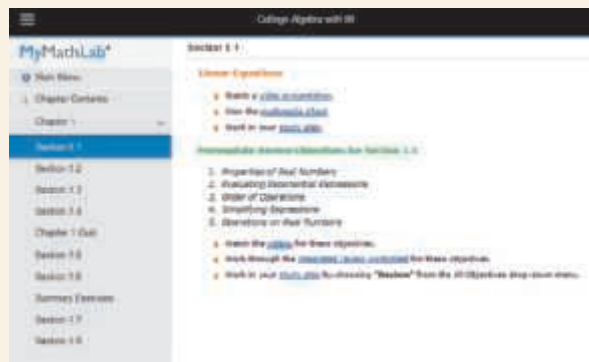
College Algebra with IR

MyMathLab®

Main Menu

Chapter Contents

Chapter 1

Section 1.1

Section 1.2

Section 1.3

Section 1.4

Chapter 1 Quiz

Section 1.5

Section 1.6

Summary Exercises

Section 1.7

Section 1.8

Section 1.1

Linear Equations

Watch a video presentation.

View the multimedia eText.

Work in your study plan.

Prerequisite Review Objectives for Section 1.1

1. Properties of Real Numbers
2. Evaluating Exponential Expressions
3. Order of Operations
4. Simplifying Expressions
5. Operations on Real Numbers

Watch the videos for these objectives.

Work through the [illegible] for these objectives.

Work in your study plan by choosing "Review" from the All Objectives drop-down menu.